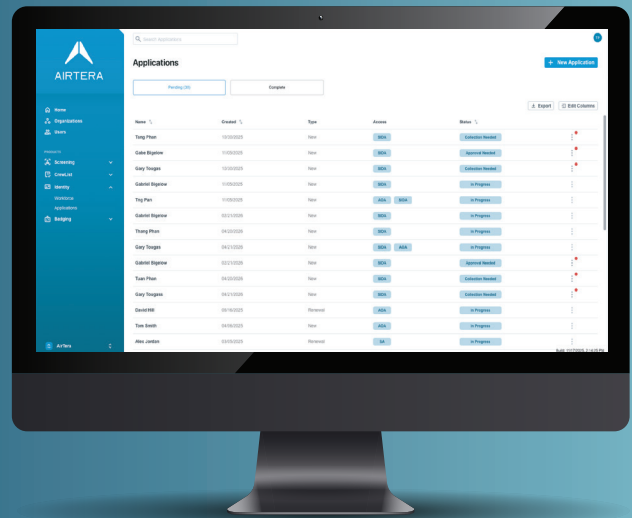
AIRTERA

Home
Organizations
Users

PRODUCTS
Screening
CrewList
Identity
Workforce
Applications
Badging

AirTera

Search Applications

Applications

+ New Application

Pending (39)
Complete

Export
Edit Columns

| Name | Created | Type | Access | Status |
|---|---|---|---|---|
| Tong Pham | 10/30/2025 | New | SIDA | Collection Needed |
| Gabe Bigelow | 11/05/2025 | New | SIDA | Approval Needed |
| Gary Tougas | 12/30/2025 | New | SIDA | Collection Needed |
| Gabriel Bigelow | 11/05/2025 | New | SIDA | In Progress |
| Tng Pan | 11/08/2025 | New | AOA SIDA | In Progress |
| Gabriel Bigelow | 02/21/2026 | New | SIDA | In Progress |
| Thong Pham | 04/20/2026 | New | SIDA | In Progress |
| Gary Tougas | 04/21/2026 | New | SIDA AOA | In Progress |
| Gabriel Bigelow | 02/21/2026 | New | SIDA | Approval Needed |
| Tuan Pham | 04/20/2026 | New | SIDA | Collection Needed |
| Gary Tougas | 04/21/2026 | New | SIDA | Collection Needed |
| David Hill | 06/18/2025 | Renewal | AOA | In Progress |
| Tom Smith | 04/09/2025 | New | AOA | In Progress |
| Alex Jordan | 03/03/2025 | Renewal | SA | In Progress |

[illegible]